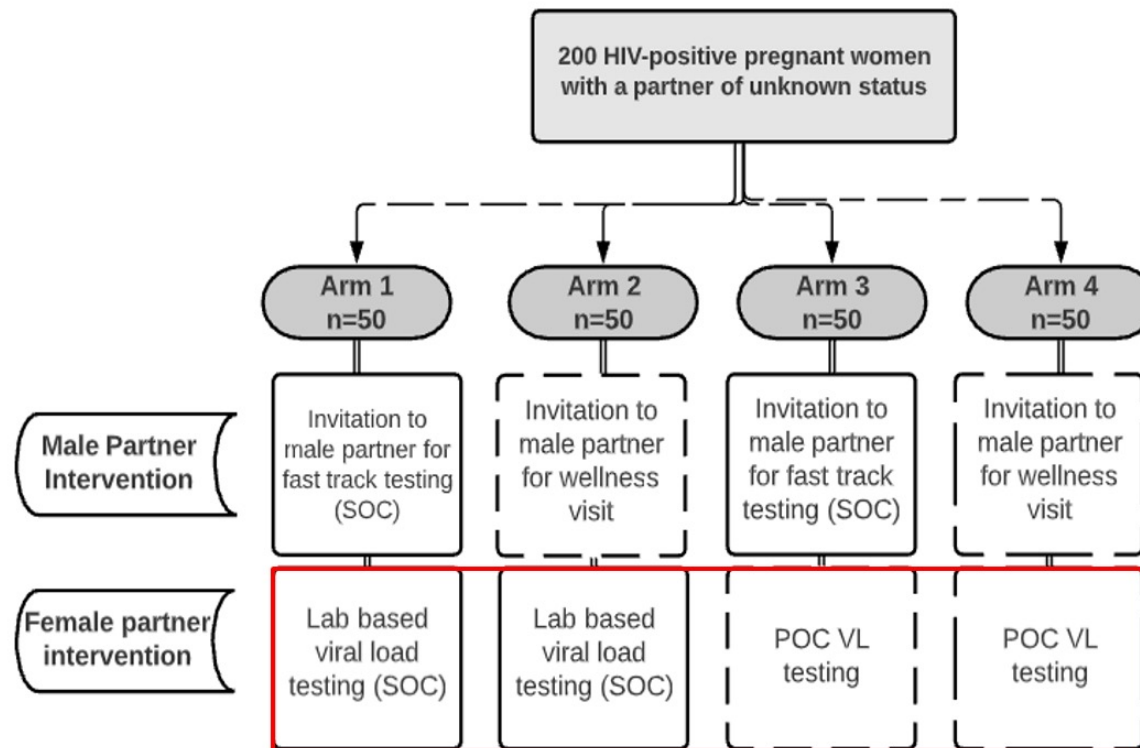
200 HIV-positive pregnant women with a partner of unknown status

Arm 1
n=50

Arm 2
n=50

Arm 3
n=50

Arm 4
n=50

Male Partner Intervention

Invitation to male partner for fast track testing (SOC)

Invitation to male partner for wellness visit

Invitation to male partner for fast track testing (SOC)

Invitation to male partner for wellness visit

Female partner intervention

Lab based viral load testing (SOC)

Lab based viral load testing (SOC)

POC VL testing

POC VL testing